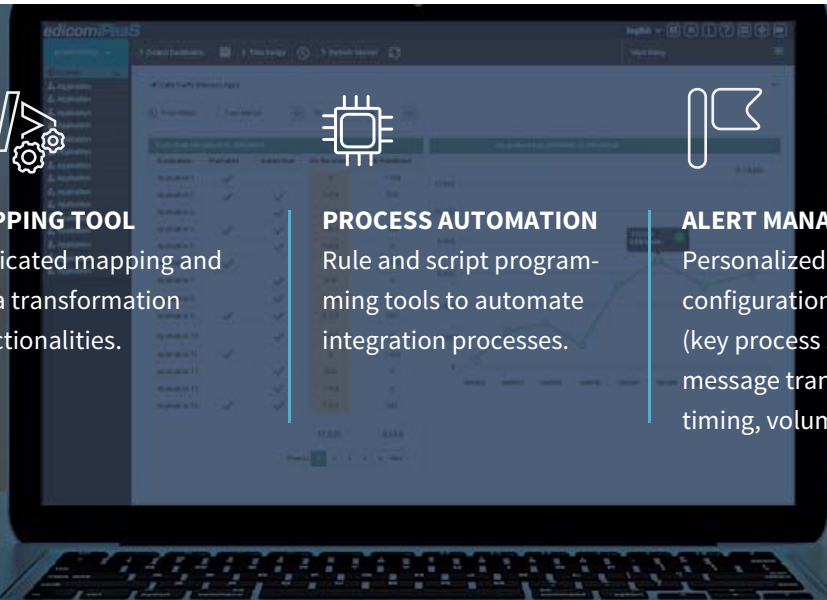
edicomiPaaS

PPING TOOL
icated mapping and a transformation ctionalities.

PROCESS AUTOMATION
Rule and script programming tools to automate integration processes.

ALERT MANA
Personalized configuration (key process message tran timing, volun